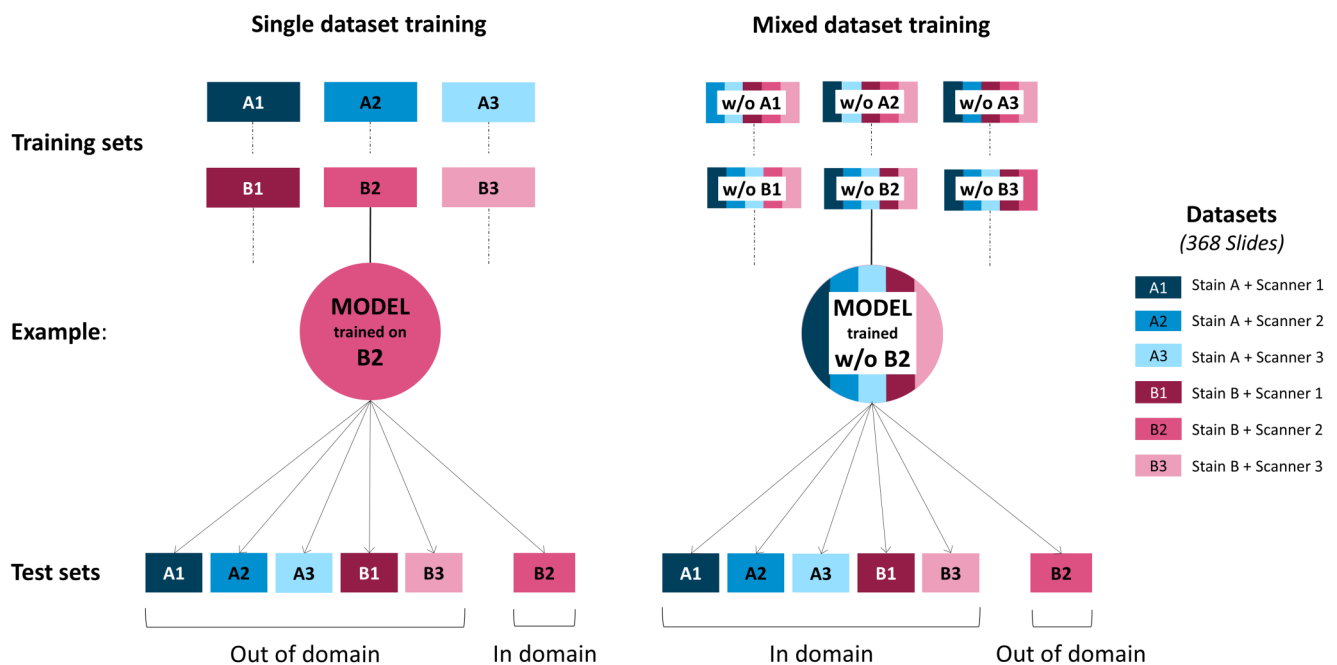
Single dataset training

Mixed dataset training

Training sets

A1 A2 A3

B1 B2 B3

w/o A1 w/o A2 w/o A3

w/o B1 w/o B2 w/o B3

Example:

MODEL trained on B2

MODEL trained w/o B2

Datasets
(368 Slides)

| | |
|---|---|
| A1 | Stain A + Scanner 1 |
| A2 | Stain A + Scanner 2 |
| A3 | Stain A + Scanner 3 |
| B1 | Stain B + Scanner 1 |
| B2 | Stain B + Scanner 2 |
| B3 | Stain B + Scanner 3 |

Test sets

A1 A2 A3 B1 B3 B2

Out of domain In domain

A1 A2 A3 B1 B3 B2

In domain Out of domain